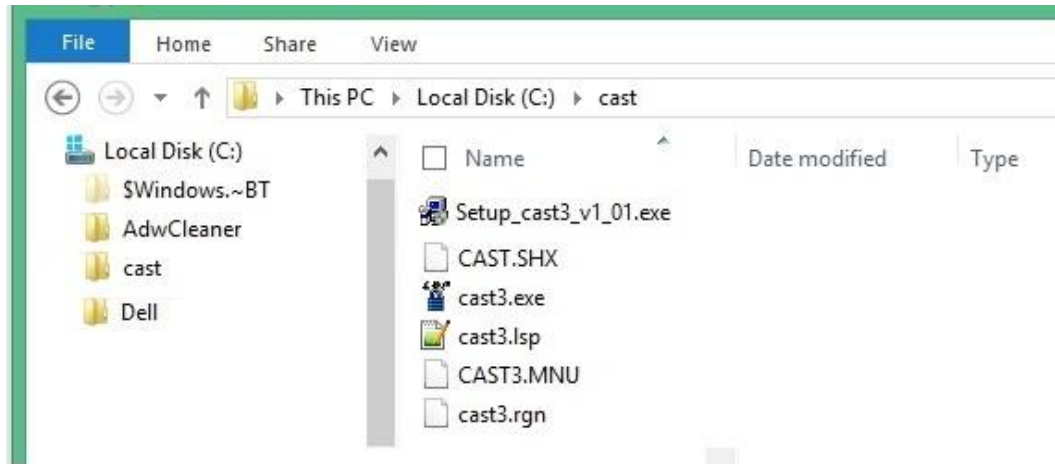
File Home Share View

This PC ▸ Local Disk (C:) ▸ cast

Local Disk (C:)
$Windows.~BT
AdwCleaner
cast
Dell

Name
Date modified
Type

Setup_cast3_v1_01.exe
CAST.SHX
cast3.exe
cast3.lsp
CAST3.MNU
cast3.rgn